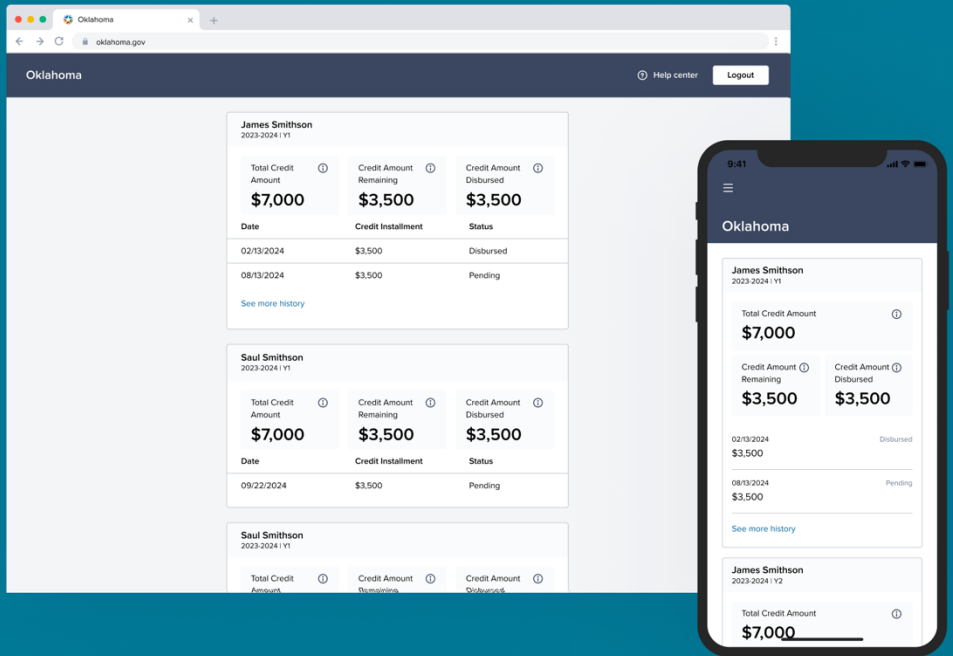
Oklahoma
oklahoma.gov

Oklahoma
Help center
Logout

James Smithson
2023-2024 | Y1

Total Credit Amount
$7,000

Credit Amount Remaining
$3,500

Credit Amount Disbursed
$3,500

| Date | Credit Installment | Status |
|---|---|---|
| 02/13/2024 | $3,500 | Disbursed |
| 08/13/2024 | $3,500 | Pending |

See more history

Saul Smithson
2023-2024 | Y1

Total Credit Amount
$7,000

Credit Amount Remaining
$3,500

Credit Amount Disbursed
$3,500

| Date | Credit Installment | Status |
|---|---|---|
| 09/22/2024 | $3,500 | Pending |

Saul Smithson
2023-2024 | Y1

Total Credit Amount

Credit Amount Remaining

Credit Amount Disbursed

9:41

Oklahoma

James Smithson
2023-2024 | Y1

Total Credit Amount
$7,000

Credit Amount Remaining
$3,500

Credit Amount Disbursed
$3,500

02/13/2024
$3,500
Disbursed

08/13/2024
$3,500
Pending

See more history

James Smithson
2023-2024 | Y2

Total Credit Amount
$7,000